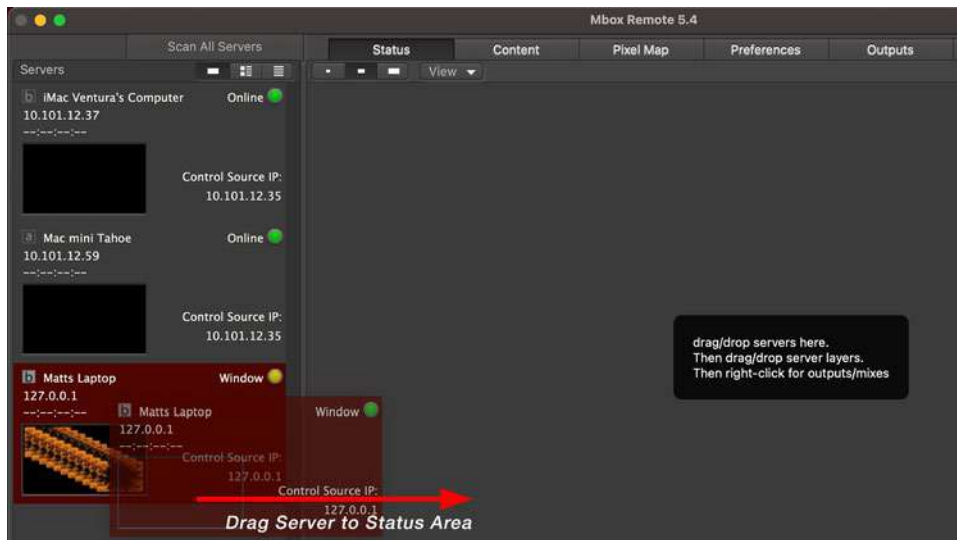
Mbox Remote 5.4

Scan All Servers

Status | Content | Pixel Map | Preferences | Outputs

Servers

View

b iMac Ventura's Computer Online
10.101.12.37
--:--:--:--

Control Source IP:
10.101.12.35

a Mac mini Tahoe Online
10.101.12.59
--:--:--:--

Control Source IP:
10.101.12.35

b Matts Laptop Window
127.0.0.1
--:--:--:--

b Matts Laptop Window
127.0.0.1
--:--:--:--

Control Source IP:
127.0.0.1

Control Source IP:
127.0.0.1

drag/drop servers here.
Then drag/drop server layers.
Then right-click for outputs/mixes

Drag Server to Status Area